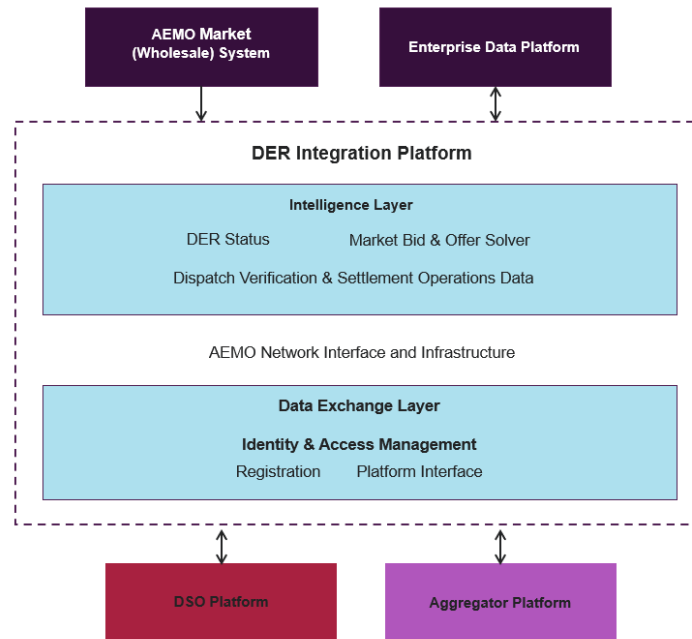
AEMO Market (Wholesale) System

Enterprise Data Platform

DER Integration Platform

Intelligence Layer

DER Status

Market Bid & Offer Solver

Dispatch Verification & Settlement Operations Data

AEMO Network Interface and Infrastructure

Data Exchange Layer

Identity & Access Management

Registration

Platform Interface

DSO Platform

Aggregator Platform